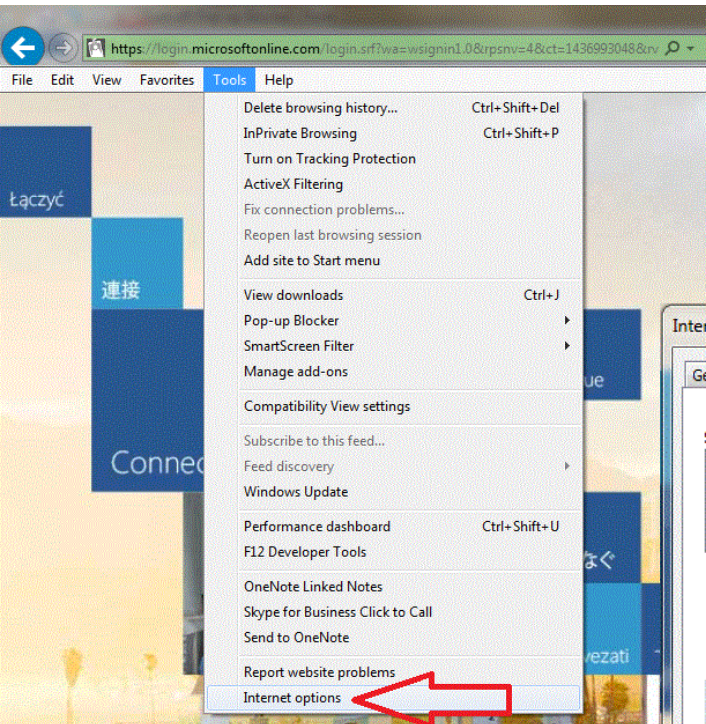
https://login.microsoftonline.com/login.srf?wa=wsignin1.0&rpsnv=4&ct=1436993048&rv

File Edit View Favorites Tools Help

Delete browsing history... Ctrl+Shift+Del
InPrivate Browsing Ctrl+Shift+P
Turn on Tracking Protection
ActiveX Filtering
Fix connection problems...
Reopen last browsing session
Add site to Start menu

View downloads Ctrl+J
Pop-up Blocker
SmartScreen Filter
Manage add-ons

Compatibility View settings

Subscribe to this feed...
Feed discovery
Windows Update

Performance dashboard Ctrl+Shift+U
F12 Developer Tools

OneNote Linked Notes
Skype for Business Click to Call
Send to OneNote

Report website problems
Internet options

łączyć
連接
Conne
ue
なぐ
vezati
Inte
Ge